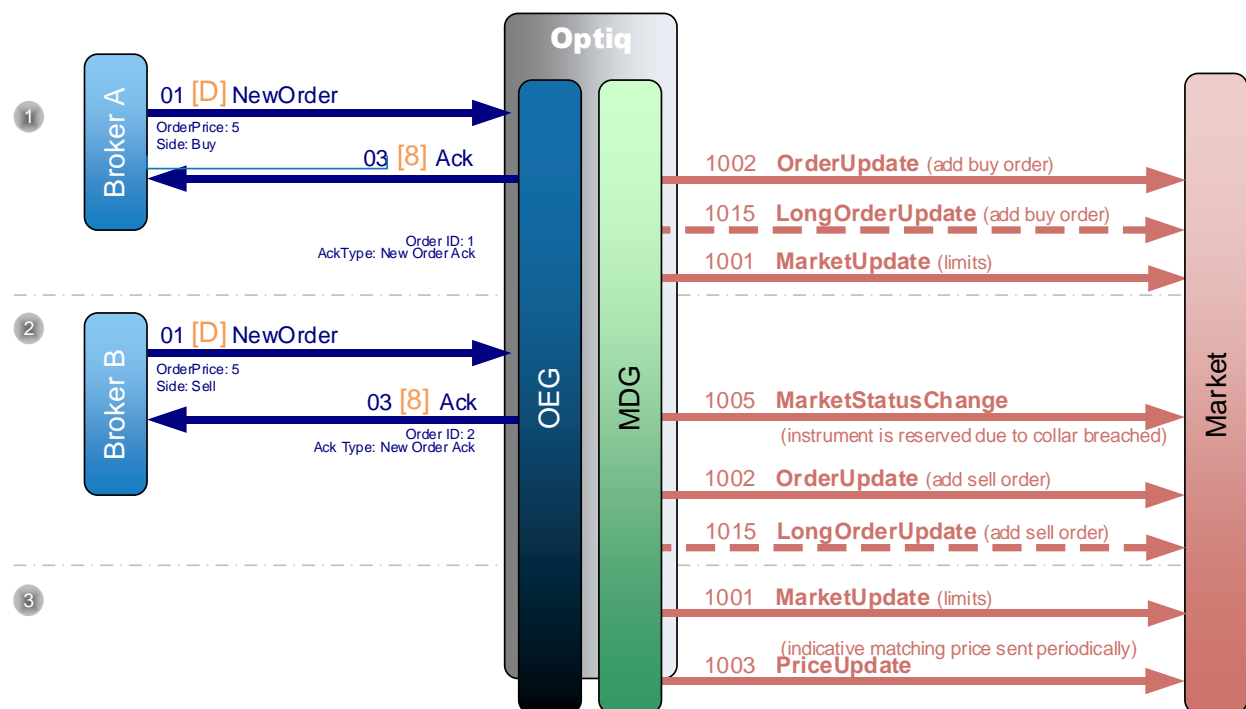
Optiq

1

Broker A

01 [D] NewOrder
OrderPrice: 5
Side: Buy

03 [8] Ack

Order ID: 1
AckType: New Order Ack

1002 OrderUpdate (add buy order)

1015 LongOrderUpdate (add buy order)

1001 MarketUpdate (limits)

2

Broker B

01 [D] NewOrder
OrderPrice: 5
Side: Sell

03 [8] Ack

Order ID: 2
Ack Type: New Order Ack

OEG

MDG

1005 MarketStatusChange
(instrument is reserved due to collar breached)

1002 OrderUpdate (add sell order)

1015 LongOrderUpdate (add sell order)

3

1001 MarketUpdate (limits)

(indicative matching price sent periodically)
1003 PriceUpdate

Market